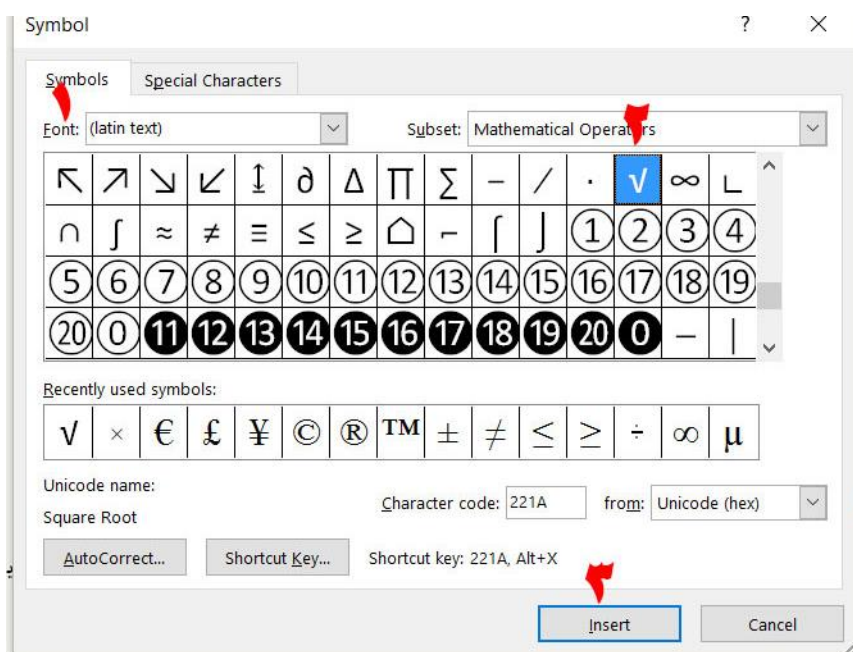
Symbol ? ×

Symbols | Special Characters

Font: (latin text)

Subset: Mathematical Operators

| ↖ | ↗ | ↘ | ↙ | ↨ | ∂ | ∆ | ∏ | ∑ | − | ∕ | · | √ | ∞ | ∟ |
|---|---|---|---|---|---|---|---|---|---|---|---|---|---|---|
| ∩ | ∫ | ≈ | ≠ | ≡ | ≤ | ≥ | ⌂ | ⌐ | ⌠ | ⌡ | ① | ② | ③ | ④ |
| ⑤ | ⑥ | ⑦ | ⑧ | ⑨ | ⑩ | ⑪ | ⑫ | ⑬ | ⑭ | ⑮ | ⑯ | ⑰ | ⑱ | ⑲ |
| ⑳ | ⓪ | ⓫ | ⓬ | ⓭ | ⓮ | ⓯ | ⓰ | ⓱ | ⓲ | ⓳ | ⓴ | ⓿ | ─ | │ |

Recently used symbols:

| √ | × | € | £ | ¥ | © | ® | ™ | ± | ≠ | ≤ | ≥ | ÷ | ∞ | µ |
|---|---|---|---|---|---|---|---|---|---|---|---|---|---|---|

Unicode name:

Square Root

Character code: 221A from: Unicode (hex)

AutoCorrect... Shortcut Key... Shortcut key: 221A, Alt+X

Insert Cancel